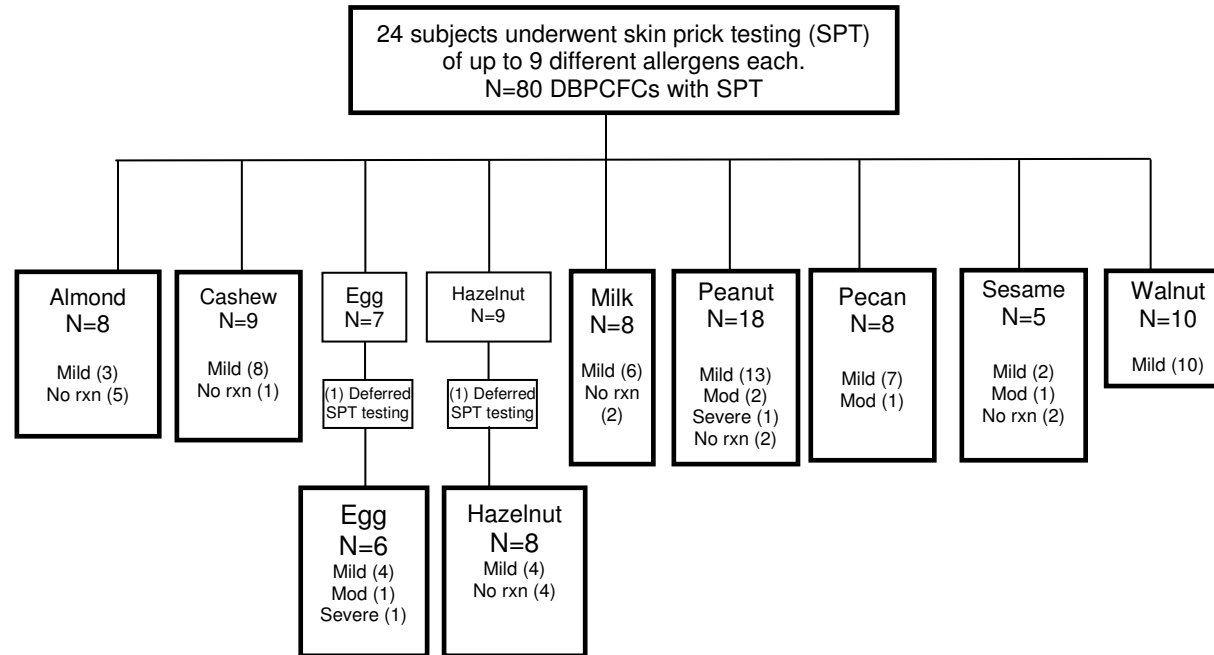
24 subjects underwent skin prick testing (SPT) of up to 9 different allergens each.
N=80 DBPCFCs with SPT

Almond
N=8
Mild (3)
No rxn (5)

Cashew
N=9
Mild (8)
No rxn (1)

Egg
N=7

(1) Deferred SPT testing

Egg
N=6
Mild (4)
Mod (1)
Severe (1)

Hazelnut
N=9

(1) Deferred SPT testing

Hazelnut
N=8
Mild (4)
No rxn (4)

Milk
N=8
Mild (6)
No rxn (2)

Peanut
N=18
Mild (13)
Mod (2)
Severe (1)
No rxn (2)

Pecan
N=8
Mild (7)
Mod (1)

Sesame
N=5
Mild (2)
Mod (1)
No rxn (2)

Walnut
N=10
Mild (10)